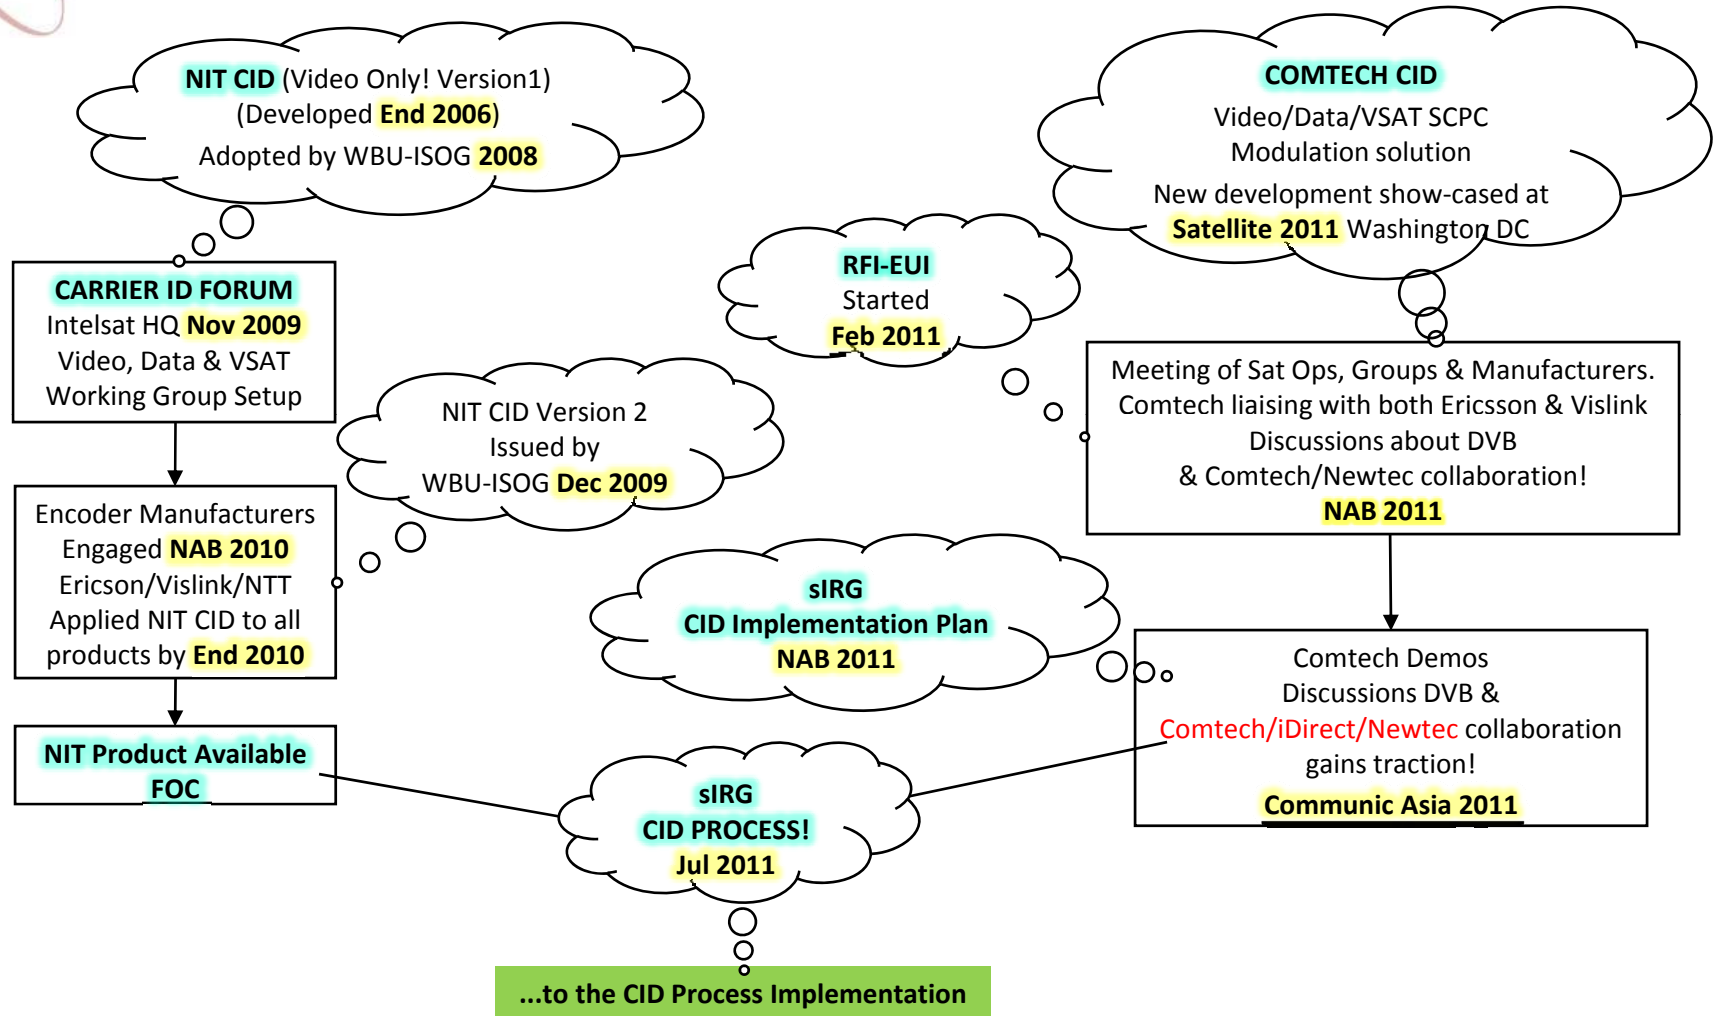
NIT CID (Video Only! Version1)
(Developed End 2006)
Adopted by WBU-ISOG 2008

COMTECH CID
Video/Data/VSAT SCPC
Modulation solution
New development show-cased at
Satellite 2011 Washington DC

CARRIER ID FORUM
Intelsat HQ Nov 2009
Video, Data & VSAT
Working Group Setup

RFI-EUI
Started
Feb 2011

Meeting of Sat Ops, Groups & Manufacturers.
Comtech liaising with both Ericsson & Vislink
Discussions about DVB
& Comtech/Newtec collaboration!
NAB 2011

NIT CID Version 2
Issued by
WBU-ISOG Dec 2009

Encoder Manufacturers
Engaged NAB 2010
Ericson/Vislink/NTT
Applied NIT CID to all
products by End 2010

sIRG
CID Implementation Plan
NAB 2011

Comtech Demos
Discussions DVB &
Comtech/iDirect/Newtec collaboration
gains traction!
Communic Asia 2011

NIT Product Available
FOC

sIRG
CID PROCESS!
Jul 2011

...to the CID Process Implementation